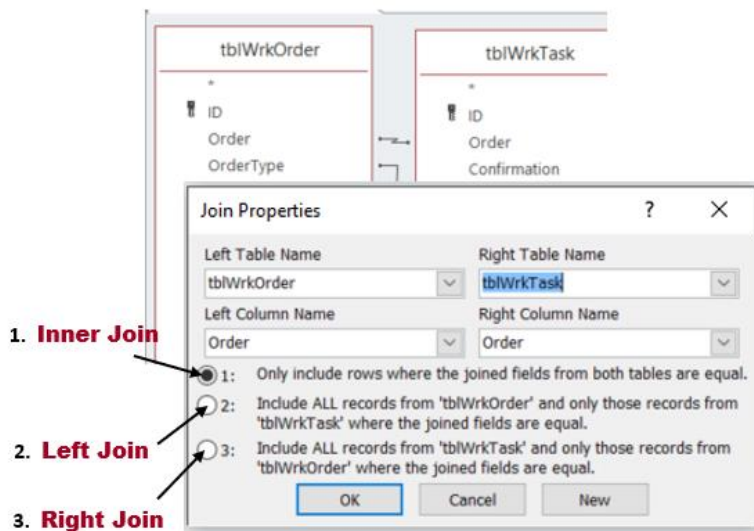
tblWrkOrder

*

ID

Order

OrderType

tblWrkTask

*

ID

Order

Confirmation

Join Properties

?

X

Left Table Name

tblWrkOrder

Right Table Name

tblWrkTask

Left Column Name

Order

Right Column Name

Order

1. Inner Join

1: Only include rows where the joined fields from both tables are equal.

2: Include ALL records from 'tblWrkOrder' and only those records from 'tblWrkTask' where the joined fields are equal.

2. Left Join

3: Include ALL records from 'tblWrkTask' and only those records from 'tblWrkOrder' where the joined fields are equal.

3. Right Join

OK

Cancel

New